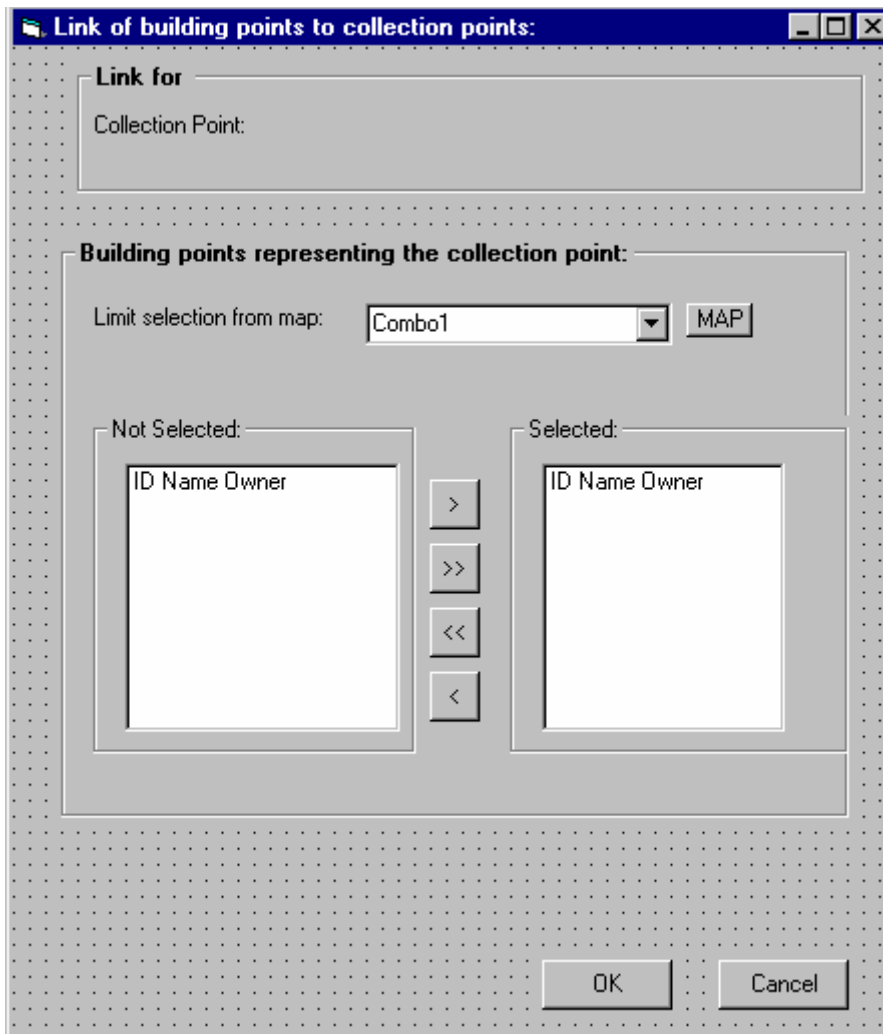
Link of building points to collection points:

Link for

Collection Point:

Building points representing the collection point:

Limit selection from map: Combo1 MAP

Not Selected:

ID Name Owner

>

>>

<<

<

Selected:

ID Name Owner

OK

Cancel